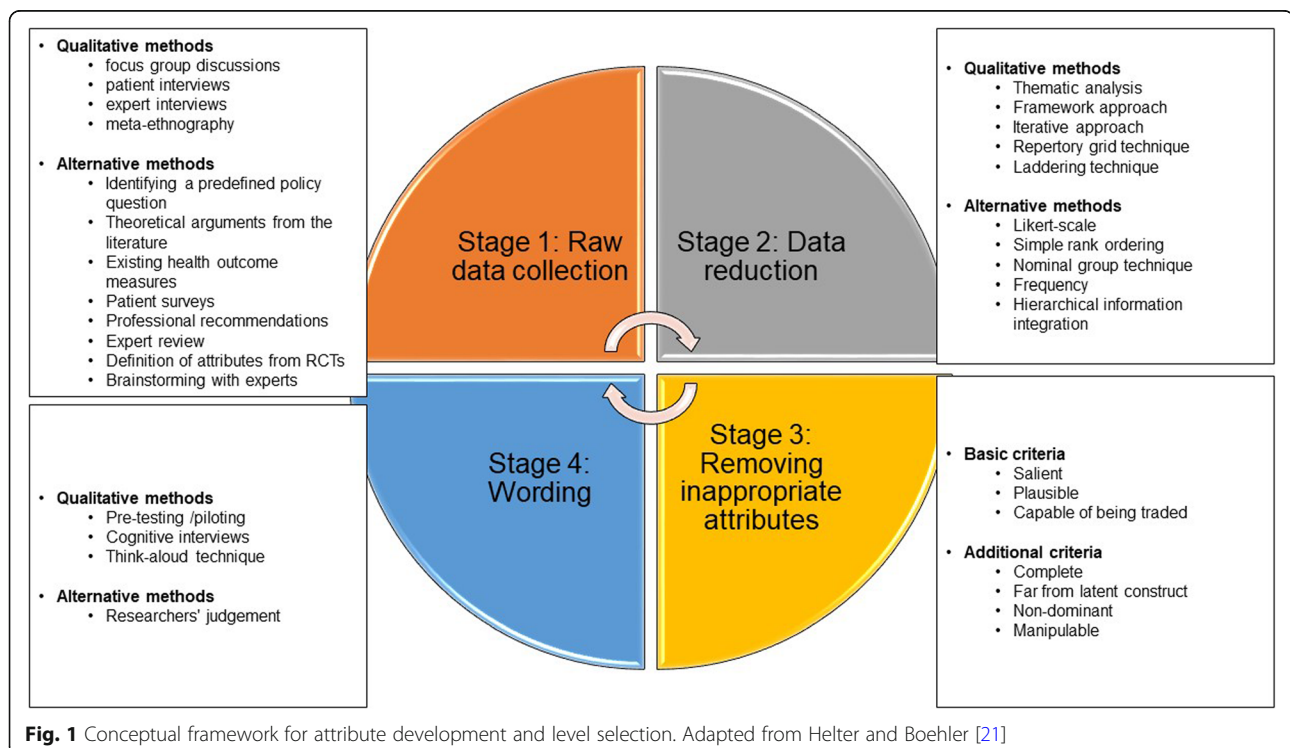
• **Qualitative methods**
  • focus group discussions
  • patient interviews
  • expert interviews
  • meta-ethnography

• **Alternative methods**
  • Identifying a predefined policy question
  • Theoretical arguments from the literature
  • Existing health outcome measures
  • Patient surveys
  • Professional recommendations
  • Expert review
  • Definition of attributes from RCTs
  • Brainstorming with experts

Stage 1: Raw data collection

Stage 2: Data reduction

• **Qualitative methods**
  • Thematic analysis
  • Framework approach
  • Iterative approach
  • Repertory grid technique
  • Laddering technique

• **Alternative methods**
  • Likert-scale
  • Simple rank ordering
  • Nominal group technique
  • Frequency
  • Hierarchical information integration

• **Qualitative methods**
  • Pre-testing /piloting
  • Cognitive interviews
  • Think-aloud technique

• **Alternative methods**
  • Researchers' judgement

Stage 4: Wording

Stage 3: Removing inappropriate attributes

• **Basic criteria**
  • Salient
  • Plausible
  • Capable of being traded

• **Additional criteria**
  • Complete
  • Far from latent construct
  • Non-dominant
  • Manipulable

**Fig. 1** Conceptual framework for attribute development and level selection. Adapted from Helter and Boehler [21]